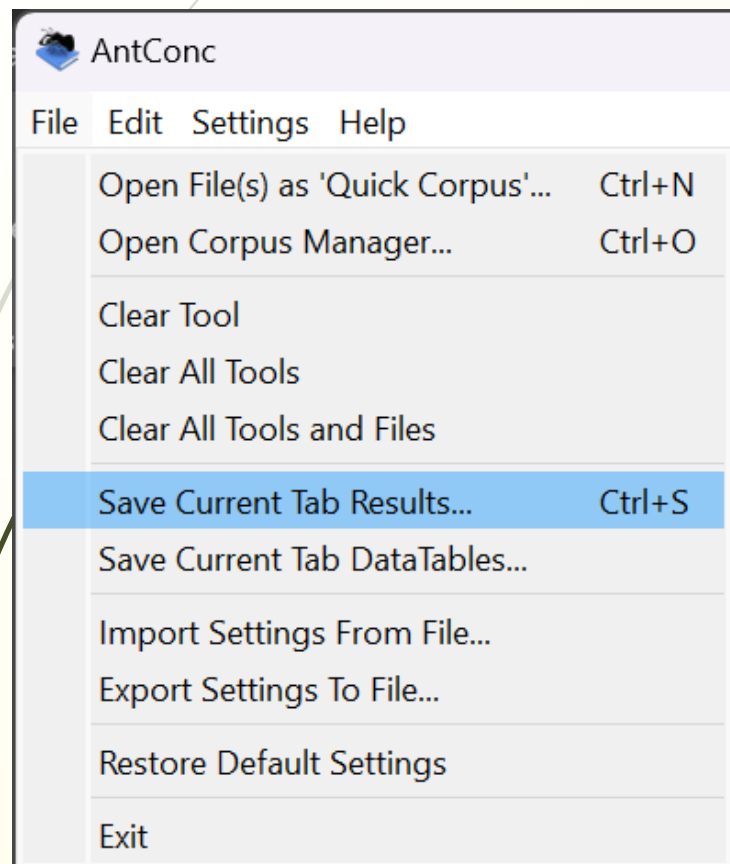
AntConc

File Edit Settings Help

Open File(s) as 'Quick Corpus'... Ctrl+N
Open Corpus Manager... Ctrl+O

Clear Tool
Clear All Tools
Clear All Tools and Files

Save Current Tab Results... Ctrl+S
Save Current Tab DataTables...

Import Settings From File...
Export Settings To File...

Restore Default Settings

Exit